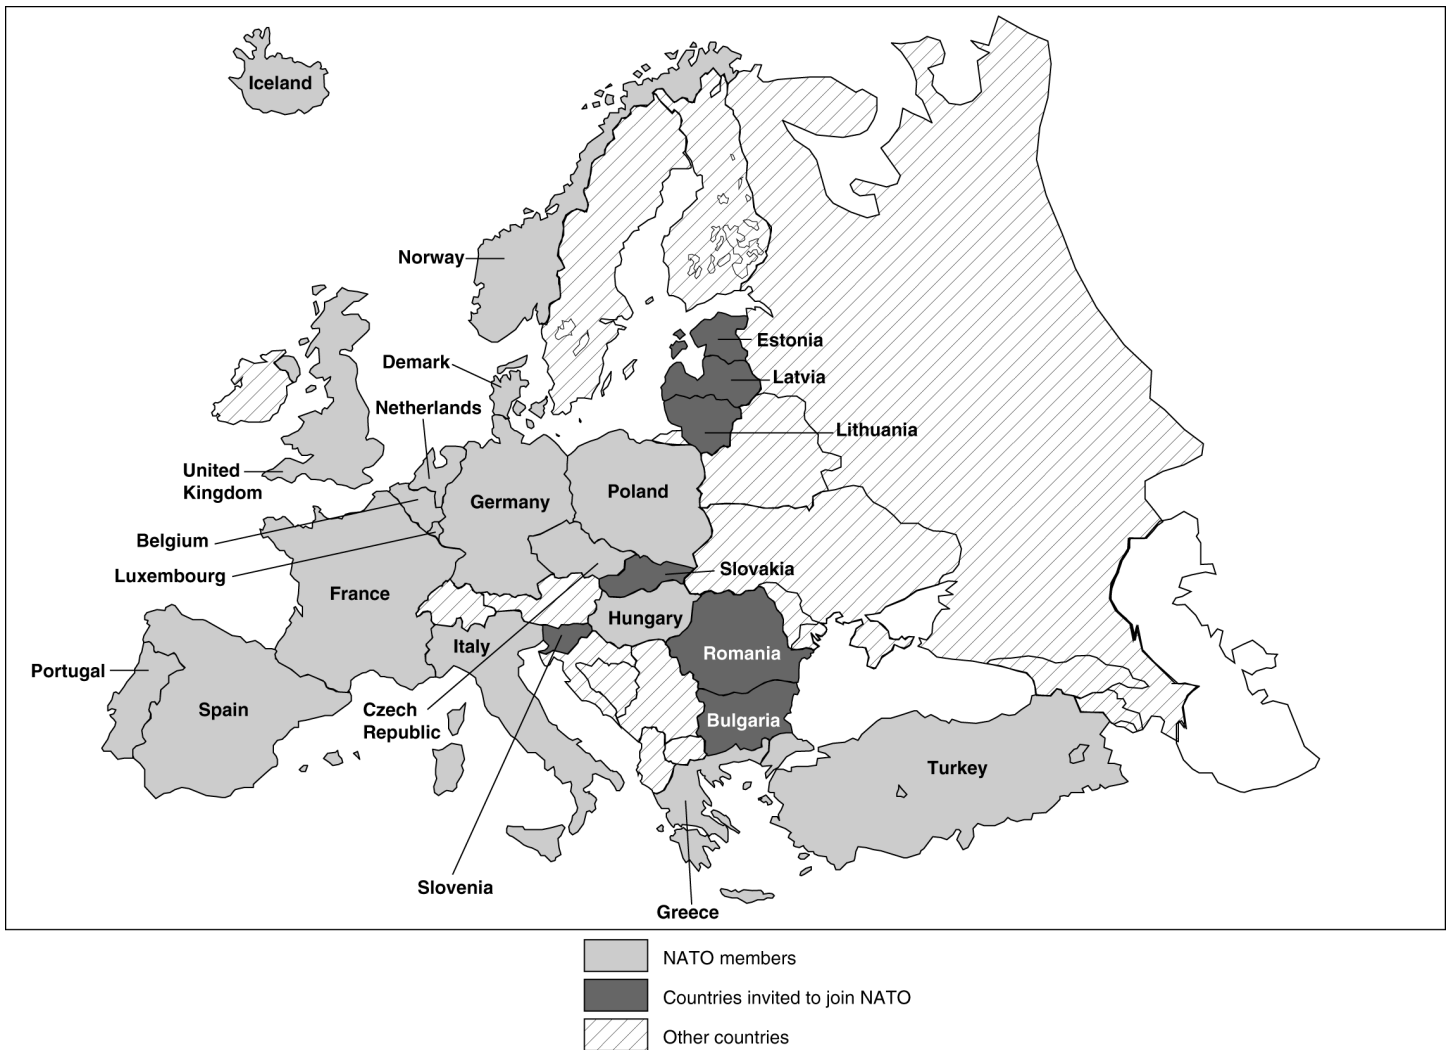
Iceland
Norway
Estonia
Demark
Latvia
Netherlands
Lithuania
United Kingdom
Germany
Poland
Belgium
Luxembourg
Slovakia
France
Hungary
Italy
Romania
Portugal
Spain
Czech Republic
Bulgaria
Turkey
Slovenia
Greece

NATO members
Countries invited to join NATO
Other countries